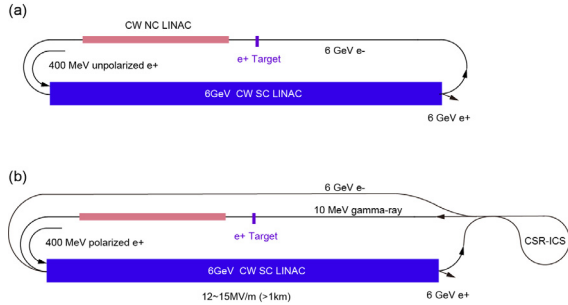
(a)

CW NC LINAC

e+ Target

6 GeV e-

400 MeV unpolarized e+

6GeV CW SC LINAC

6 GeV e+

(b)

6 GeV e-

10 MeV gamma-ray

400 MeV polarized e+

e+ Target

CSR-ICS

6GeV CW SC LINAC

12~15MV/m (>1km)

6 GeV e+